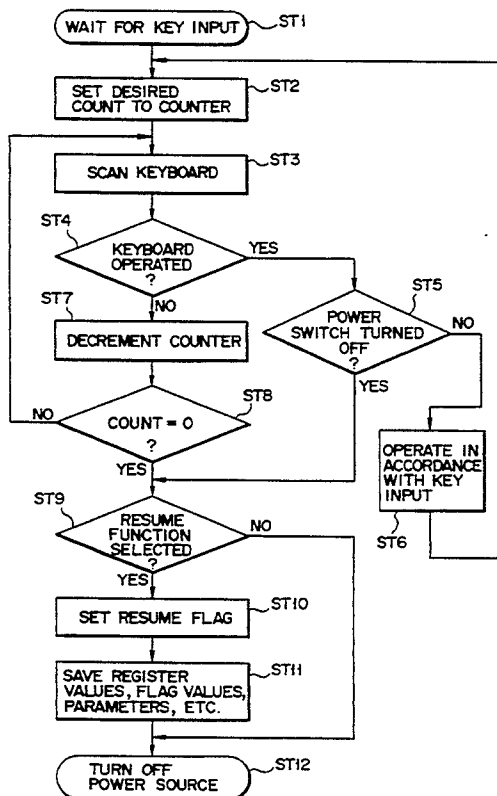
WAIT FOR KEY INPUT
ST1

SET DESIRED COUNT TO COUNTER
ST2

SCAN KEYBOARD
ST3

ST4
KEYBOARD OPERATED ?
YES
NO

ST7
DECREMENT COUNTER

ST5
POWER SWITCH TURNED OFF ?
NO
YES

NO
COUNT = 0 ?
ST8
YES

OPERATE IN ACCORDANCE WITH KEY INPUT
ST6

ST9
RESUME FUNCTION SELECTED ?
NO
YES

SET RESUME FLAG
ST10

SAVE REGISTER VALUES, FLAG VALUES, PARAMETERS, ETC.
ST11

TURN OFF POWER SOURCE
ST12